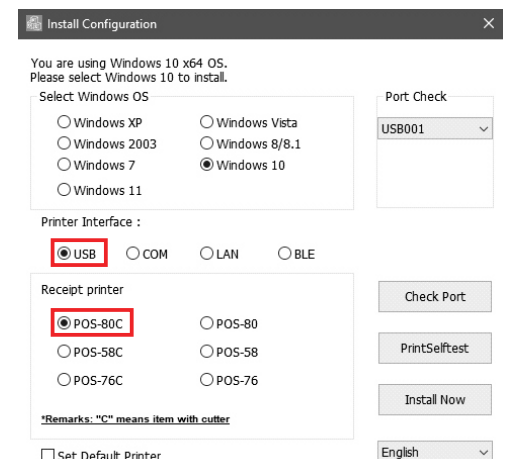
Install Configuration

You are using Windows 10 x64 OS.
Please select Windows 10 to install.

Select Windows OS

Windows XP
Windows Vista
Windows 2003
Windows 8/8.1
Windows 7
Windows 10
Windows 11

Port Check

USB001

Printer Interface :

USB
COM
LAN
BLE

Receipt printer

POS-80C
POS-80
POS-58C
POS-58
POS-76C
POS-76

*Remarks: "C" means item with cutter

Check Port

PrintSelftest

Install Now

Set Default Printer

English